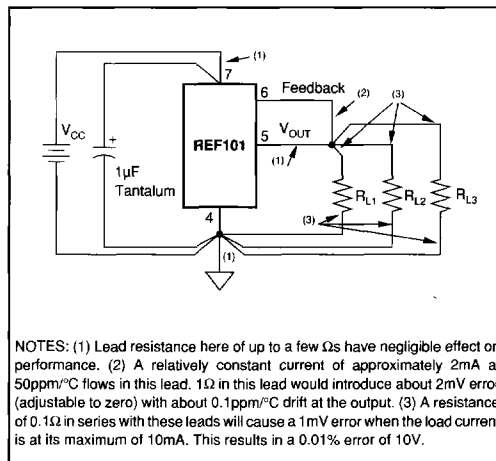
(1)

7

6 Feedback (2) (3)

$V_{CC}$

+

REF101

5 $V_{OUT}$

(1)

1µF Tantalum

$R_{L1}$ $R_{L2}$ $R_{L3}$

(3)

4

(1)

NOTES: (1) Lead resistance here of up to a few Ωs have negligible effect on performance. (2) A relatively constant current of approximately 2mA at 50ppm/°C flows in this lead. 1Ω in this lead would introduce about 2mV error (adjustable to zero) with about 0.1ppm/°C drift at the output. (3) A resistance of 0.1Ω in series with these leads will cause a 1mV error when the load current is at its maximum of 10mA. This results in a 0.01% error of 10V.